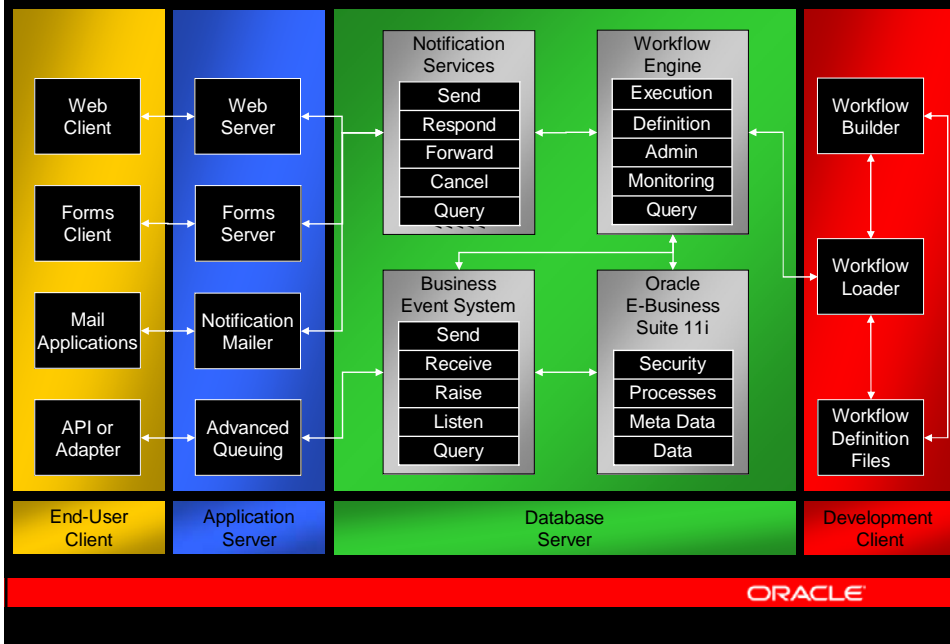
Web Client

Forms Client

Mail Applications

API or Adapter

Web Server

Forms Server

Notification Mailer

Advanced Queuing

Notification Services

Send

Respond

Forward

Cancel

Query

Workflow Engine

Execution

Definition

Admin

Monitoring

Query

Business Event System

Send

Receive

Raise

Listen

Query

Oracle E-Business Suite 11i

Security

Processes

Meta Data

Data

Workflow Builder

Workflow Loader

Workflow Definition Files

End-User Client

Application Server

Database Server

Development Client

ORACLE